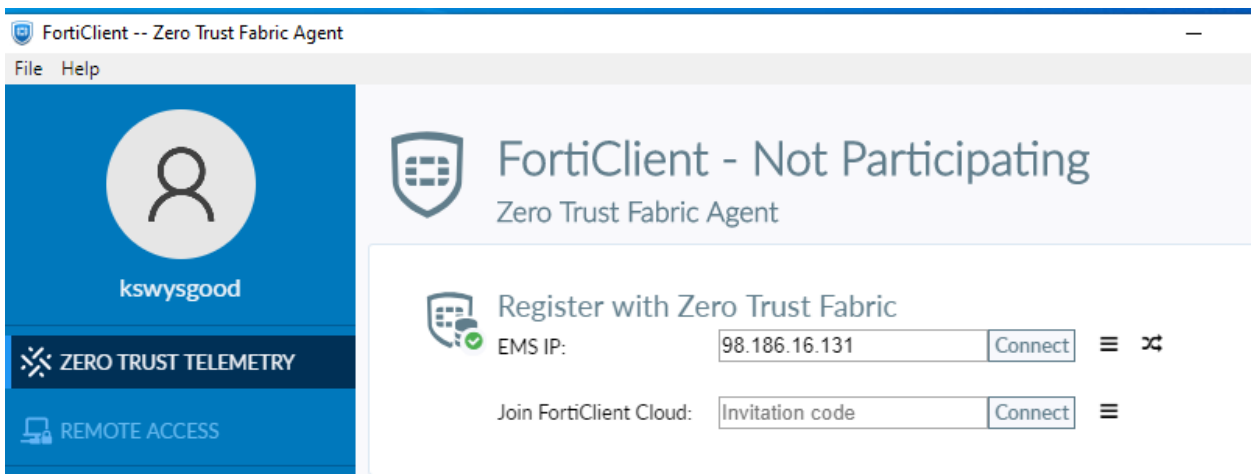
FortiClient -- Zero Trust Fabric Agent

File Help

kswysgood

ZERO TRUST TELEMETRY

REMOTE ACCESS

FortiClient - Not Participating

Zero Trust Fabric Agent

Register with Zero Trust Fabric

EMS IP: 98.186.16.131 Connect

Join FortiClient Cloud: Invitation code Connect